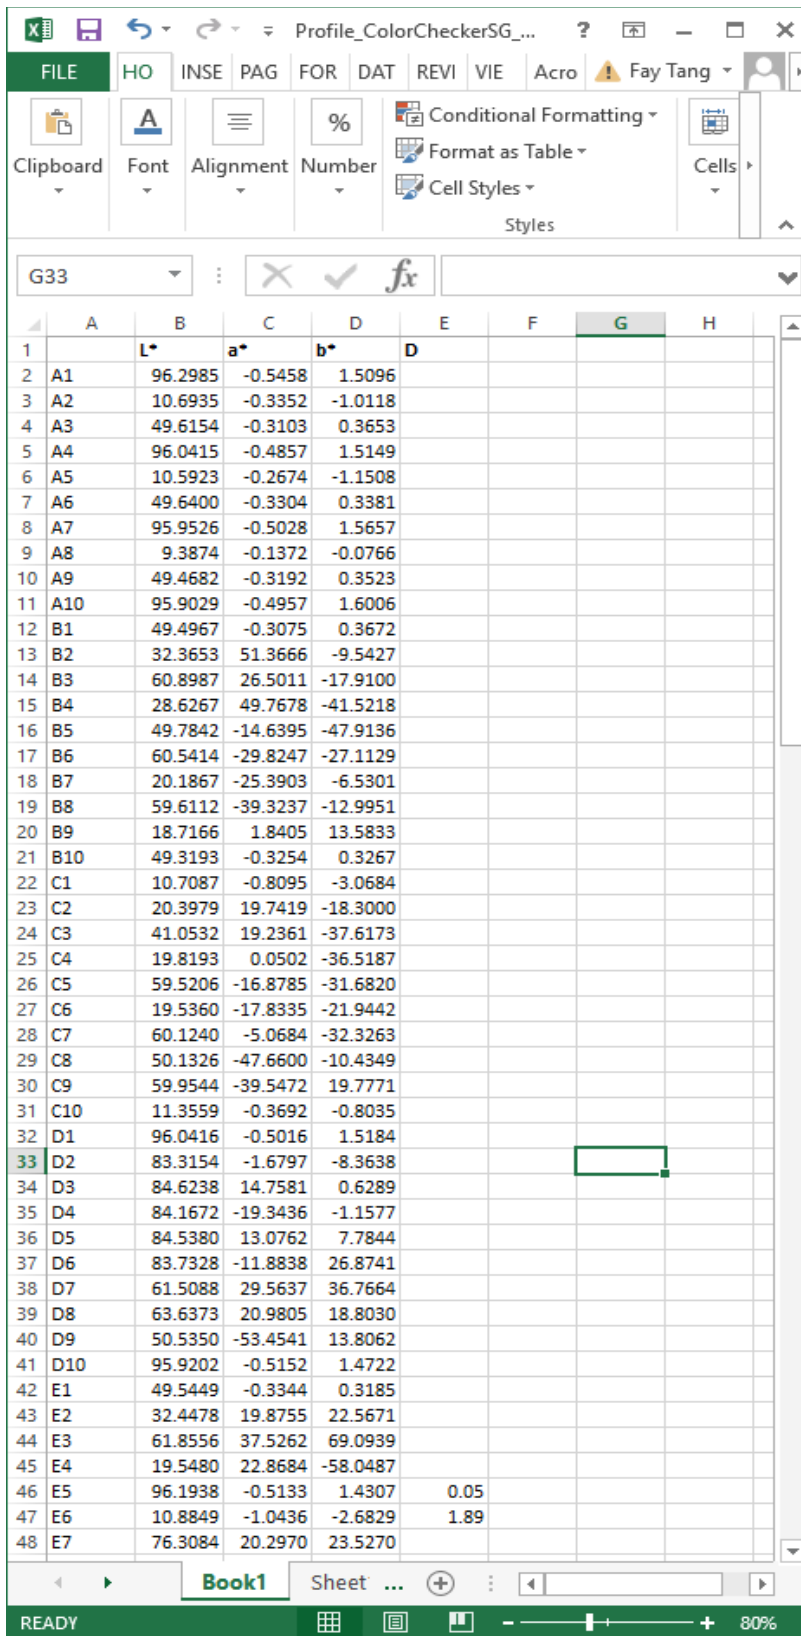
Profile_ColorCheckerSG_... ? Fay Tang

FILE HO INSE PAG FOR DAT REVI VIE Acro

Clipboard Font Alignment Number Conditional Formatting Format as Table Cell Styles Styles Cells

G33 $fx$

| | A | B | C | D | E | F | G | H |
|---|---|---|---|---|---|---|---|---|
| 1 | | L* | a* | b* | D | | | |
| 2 | A1 | 96.2985 | -0.5458 | 1.5096 | | | | |
| 3 | A2 | 10.6935 | -0.3352 | -1.0118 | | | | |
| 4 | A3 | 49.6154 | -0.3103 | 0.3653 | | | | |
| 5 | A4 | 96.0415 | -0.4857 | 1.5149 | | | | |
| 6 | A5 | 10.5923 | -0.2674 | -1.1508 | | | | |
| 7 | A6 | 49.6400 | -0.3304 | 0.3381 | | | | |
| 8 | A7 | 95.9526 | -0.5028 | 1.5657 | | | | |
| 9 | A8 | 9.3874 | -0.1372 | -0.0766 | | | | |
| 10 | A9 | 49.4682 | -0.3192 | 0.3523 | | | | |
| 11 | A10 | 95.9029 | -0.4957 | 1.6006 | | | | |
| 12 | B1 | 49.4967 | -0.3075 | 0.3672 | | | | |
| 13 | B2 | 32.3653 | 51.3666 | -9.5427 | | | | |
| 14 | B3 | 60.8987 | 26.5011 | -17.9100 | | | | |
| 15 | B4 | 28.6267 | 49.7678 | -41.5218 | | | | |
| 16 | B5 | 49.7842 | -14.6395 | -47.9136 | | | | |
| 17 | B6 | 60.5414 | -29.8247 | -27.1129 | | | | |
| 18 | B7 | 20.1867 | -25.3903 | -6.5301 | | | | |
| 19 | B8 | 59.6112 | -39.3237 | -12.9951 | | | | |
| 20 | B9 | 18.7166 | 1.8405 | 13.5833 | | | | |
| 21 | B10 | 49.3193 | -0.3254 | 0.3267 | | | | |
| 22 | C1 | 10.7087 | -0.8095 | -3.0684 | | | | |
| 23 | C2 | 20.3979 | 19.7419 | -18.3000 | | | | |
| 24 | C3 | 41.0532 | 19.2361 | -37.6173 | | | | |
| 25 | C4 | 19.8193 | 0.0502 | -36.5187 | | | | |
| 26 | C5 | 59.5206 | -16.8785 | -31.6820 | | | | |
| 27 | C6 | 19.5360 | -17.8335 | -21.9442 | | | | |
| 28 | C7 | 60.1240 | -5.0684 | -32.3263 | | | | |
| 29 | C8 | 50.1326 | -47.6600 | -10.4349 | | | | |
| 30 | C9 | 59.9544 | -39.5472 | 19.7771 | | | | |
| 31 | C10 | 11.3559 | -0.3692 | -0.8035 | | | | |
| 32 | D1 | 96.0416 | -0.5016 | 1.5184 | | | | |
| 33 | D2 | 83.3154 | -1.6797 | -8.3638 | | | | |
| 34 | D3 | 84.6238 | 14.7581 | 0.6289 | | | | |
| 35 | D4 | 84.1672 | -19.3436 | -1.1577 | | | | |
| 36 | D5 | 84.5380 | 13.0762 | 7.7844 | | | | |
| 37 | D6 | 83.7328 | -11.8838 | 26.8741 | | | | |
| 38 | D7 | 61.5088 | 29.5637 | 36.7664 | | | | |
| 39 | D8 | 63.6373 | 20.9805 | 18.8030 | | | | |
| 40 | D9 | 50.5350 | -53.4541 | 13.8062 | | | | |
| 41 | D10 | 95.9202 | -0.5152 | 1.4722 | | | | |
| 42 | E1 | 49.5449 | -0.3344 | 0.3185 | | | | |
| 43 | E2 | 32.4478 | 19.8755 | 22.5671 | | | | |
| 44 | E3 | 61.8556 | 37.5262 | 69.0939 | | | | |
| 45 | E4 | 19.5480 | 22.8684 | -58.0487 | | | | |
| 46 | E5 | 96.1938 | -0.5133 | 1.4307 | 0.05 | | | |
| 47 | E6 | 10.8849 | -1.0436 | -2.6829 | 1.89 | | | |
| 48 | E7 | 76.3084 | 20.2970 | 23.5270 | | | | |

Book1 Sheet ...

READY 80%